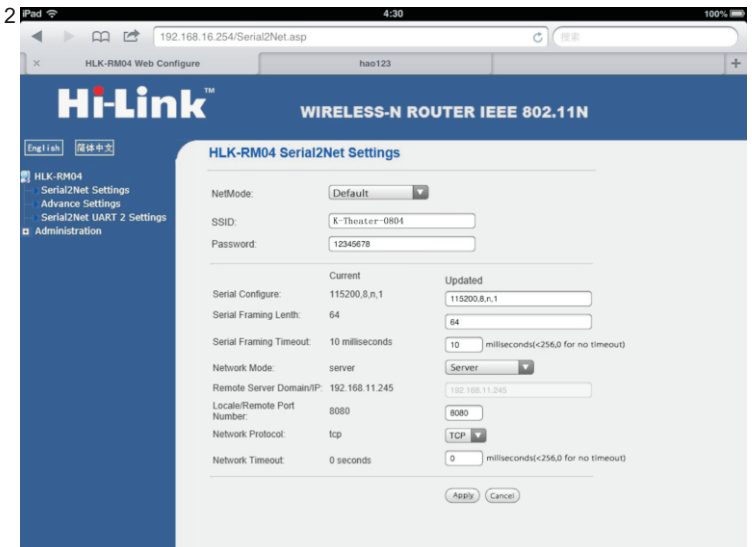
2 iPad 4:30 100%

192.168.16.254/Serial2Net.asp 搜索

HLK-RM04 Web Configure hao123

Hi-Link™ WIRELESS-N ROUTER IEEE 802.11N

English 简体中文

HLK-RM04
Serial2Net Settings
Advance Settings
Serial2Net UART 2 Settings
Administration

HLK-RM04 Serial2Net Settings

NetMode: Default
SSID: K-Theater-0804
Password: 12345678

| | Current | Updated |
|---|---|---|
| Serial Configure: | 115200,8,n,1 | 115200,8,n,1 |
| Serial Framing Lenth: | 64 | 64 |
| Serial Framing Timeout: | 10 milliseconds | 10 milliseconds(<256,0 for no timeout) |
| Network Mode: | server | Server |
| Remote Server Domain/IP: | 192.168.11.245 | 192.168.11.245 |
| Locale/Remote Port Number: | 8080 | 8080 |
| Network Protocol: | tcp | TCP |
| Network Timeout: | 0 seconds | 0 milliseconds(<256,0 for no timeout) |

Apply Cancel